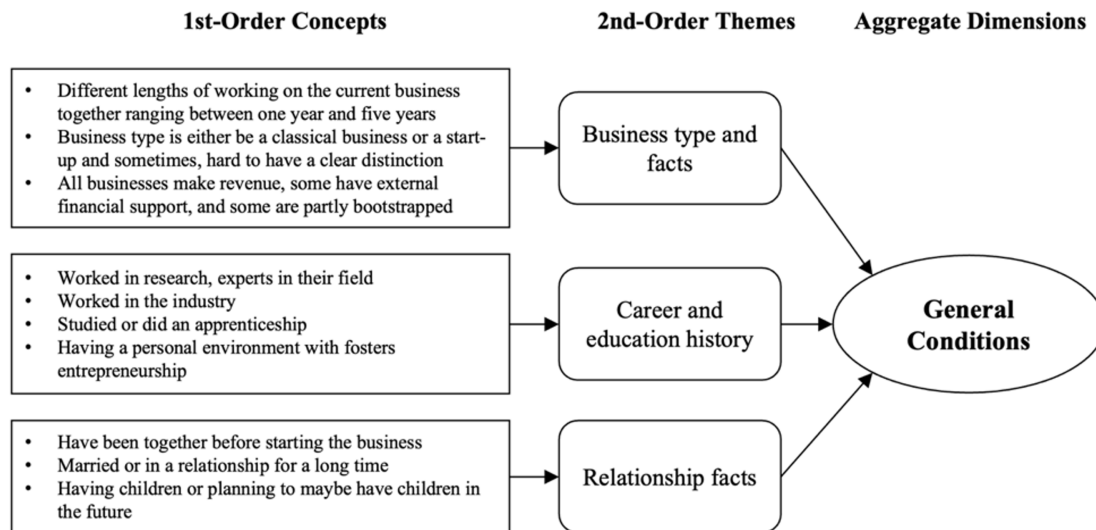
1st-Order Concepts

2nd-Order Themes

Aggregate Dimensions

• Different lengths of working on the current business together ranging between one year and five years
• Business type is either be a classical business or a start-up and sometimes, hard to have a clear distinction
• All businesses make revenue, some have external financial support, and some are partly bootstrapped

Business type and facts

• Worked in research, experts in their field
• Worked in the industry
• Studied or did an apprenticeship
• Having a personal environment with fosters entrepreneurship

Career and education history

General Conditions

• Have been together before starting the business
• Married or in a relationship for a long time
• Having children or planning to maybe have children in the future

Relationship facts